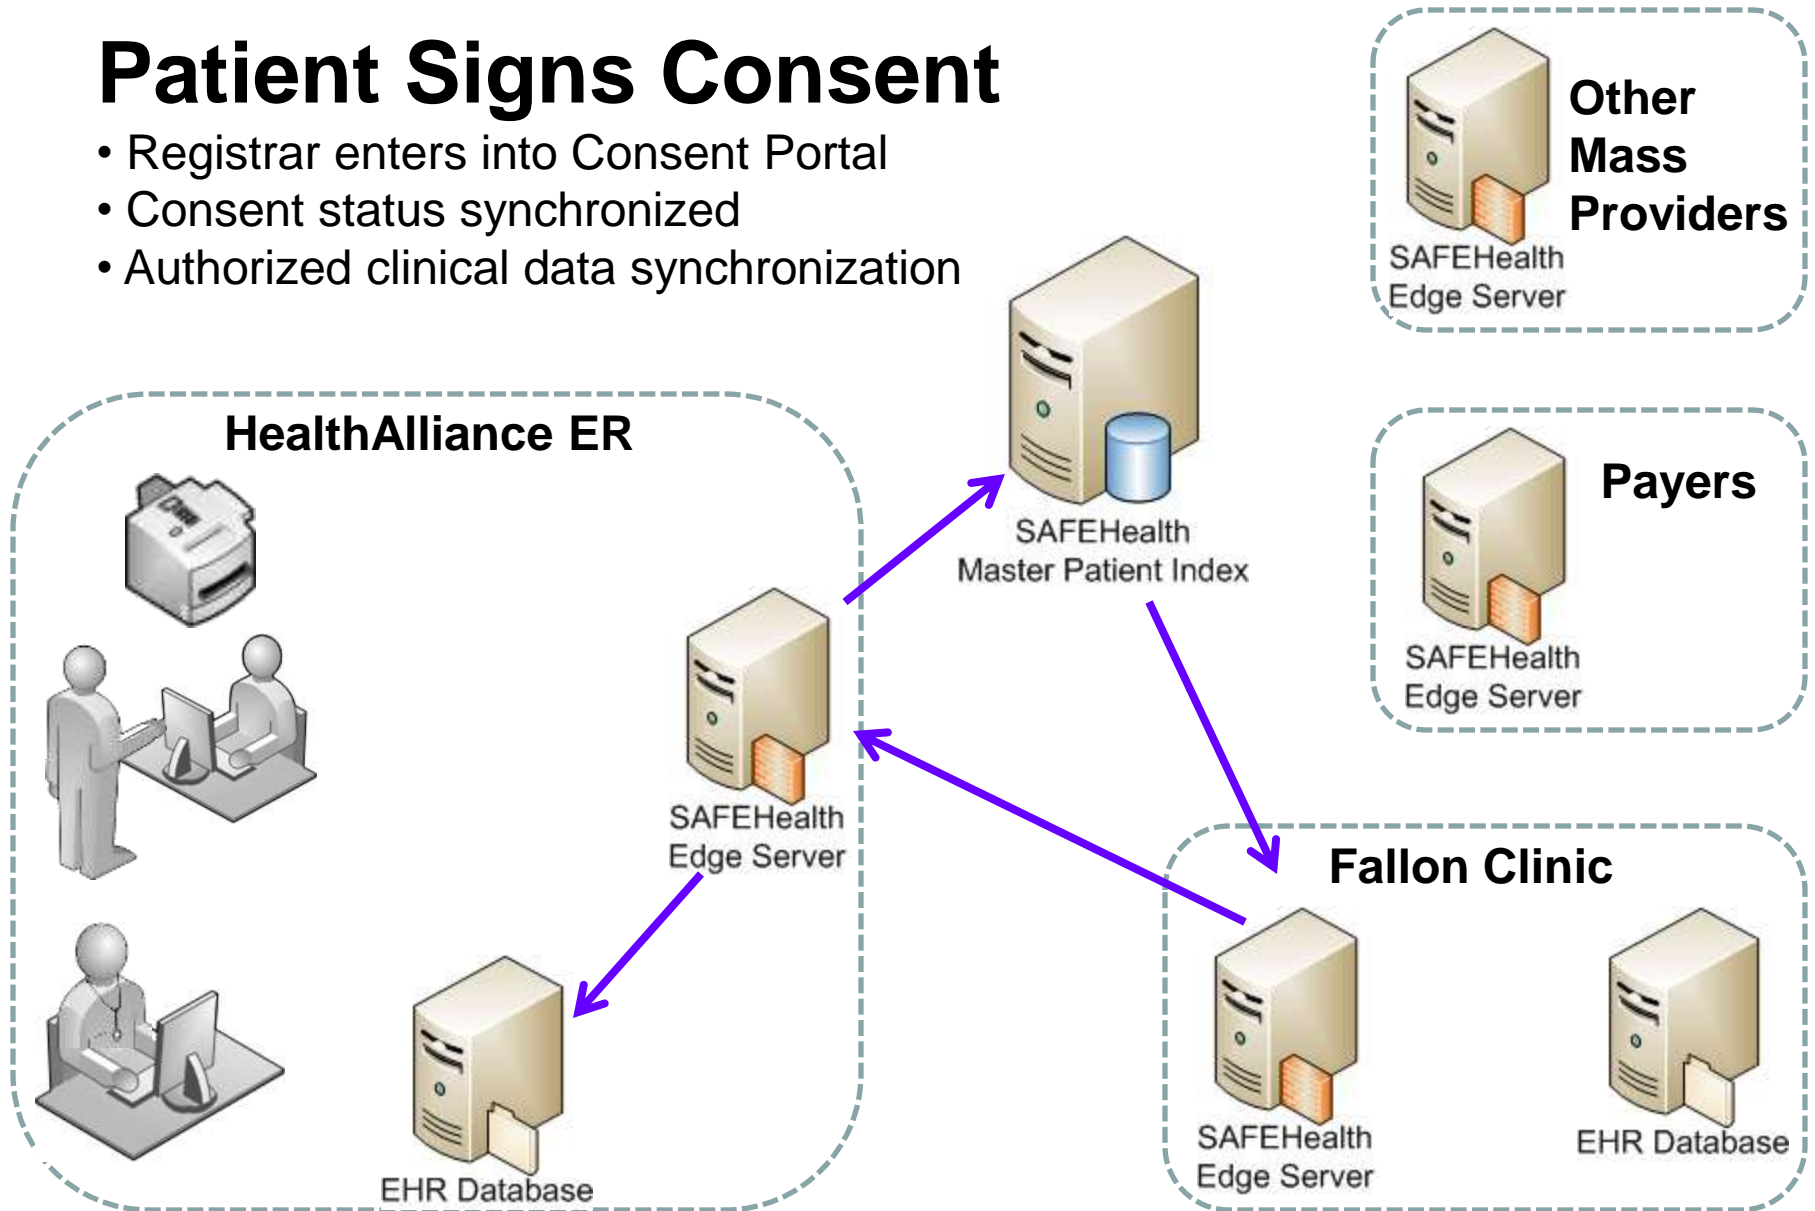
Patient Signs Consent

• Registrar enters into Consent Portal
• Consent status synchronized
• Authorized clinical data synchronization

Other Mass Providers

SAFEHealth Edge Server

Payers

SAFEHealth Edge Server

SAFEHealth Master Patient Index

HealthAlliance ER

SAFEHealth Edge Server

EHR Database

Fallon Clinic

SAFEHealth Edge Server

EHR Database